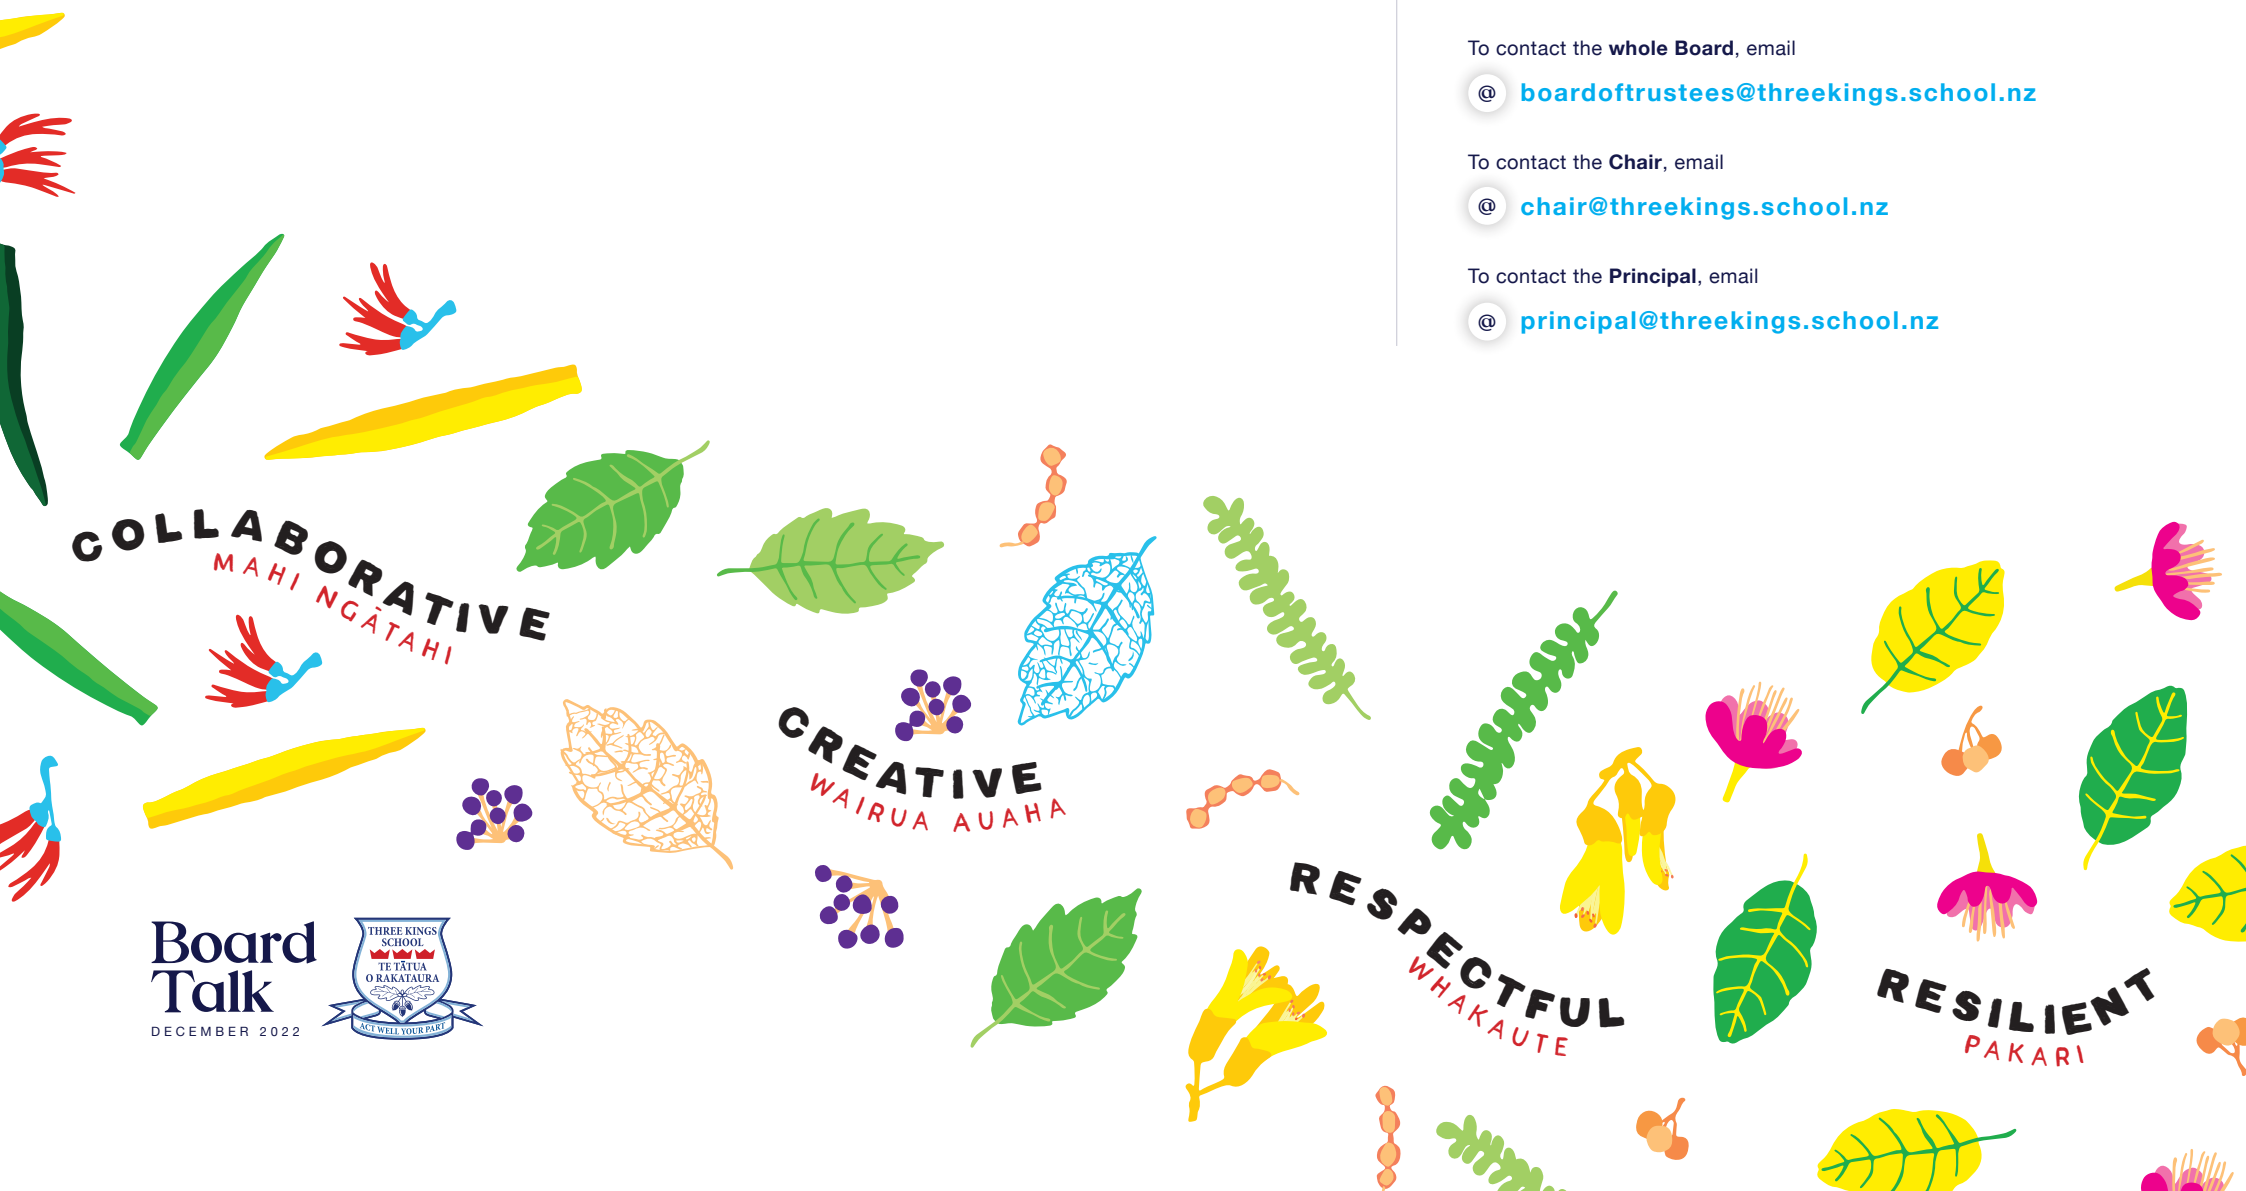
To contact the **whole Board**, email

@ boardoftrustees@threekings.school.nz

To contact the **Chair**, email

@ chair@threekings.school.nz

To contact the **Principal**, email

@ principal@threekings.school.nz

COLLABORATIVE
MAHI NGĀTAHI

CREATIVE
WAIRUA AUAHA

RESPECTFUL
WHAKAUTE

RESILIENT
PAKARI

Board Talk
DECEMBER 2022

THREE KINGS SCHOOL
TE TĀTUA O RAKATAURA
ACT WELL YOUR PART